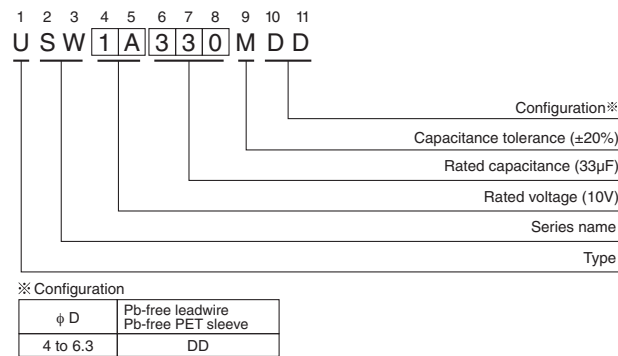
1 2 3 4 5 6 7 8 9 10 11
U S W 1 A 3 3 0 M D D

Configuration※

Capacitance tolerance (±20%)

Rated capacitance (33μF)

Rated voltage (10V)

Series name

Type

※ Configuration

| φ D | Pb-free leadwire Pb-free PET sleeve |
|---|---|
| 4 to 6.3 | DD |